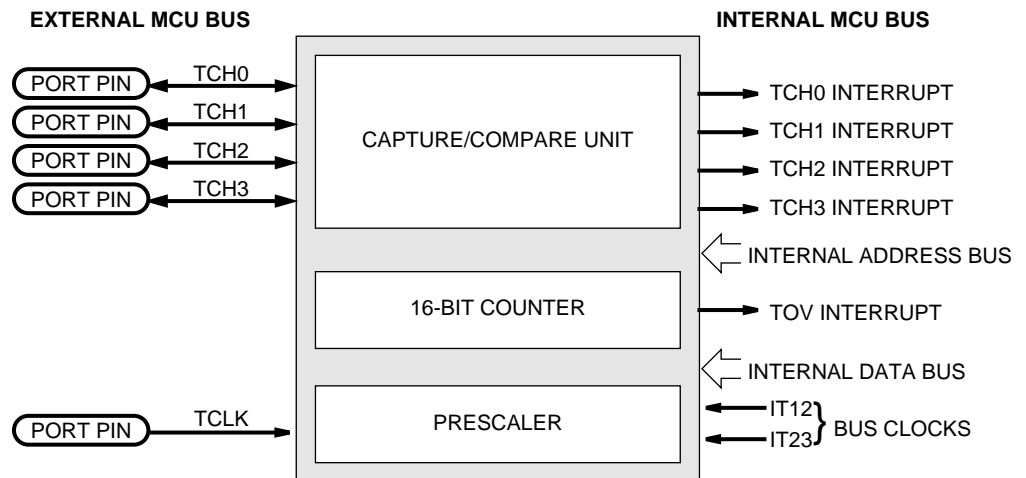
EXTERNAL MCU BUS

INTERNAL MCU BUS

PORT PIN
TCH0
PORT PIN
TCH1
PORT PIN
TCH2
PORT PIN
TCH3

CAPTURE/COMPARE UNIT

TCH0 INTERRUPT
TCH1 INTERRUPT
TCH2 INTERRUPT
TCH3 INTERRUPT

INTERNAL ADDRESS BUS

16-BIT COUNTER

TOV INTERRUPT

INTERNAL DATA BUS

PORT PIN
TCLK

PRESCALER

IT12
IT23
BUS CLOCKS